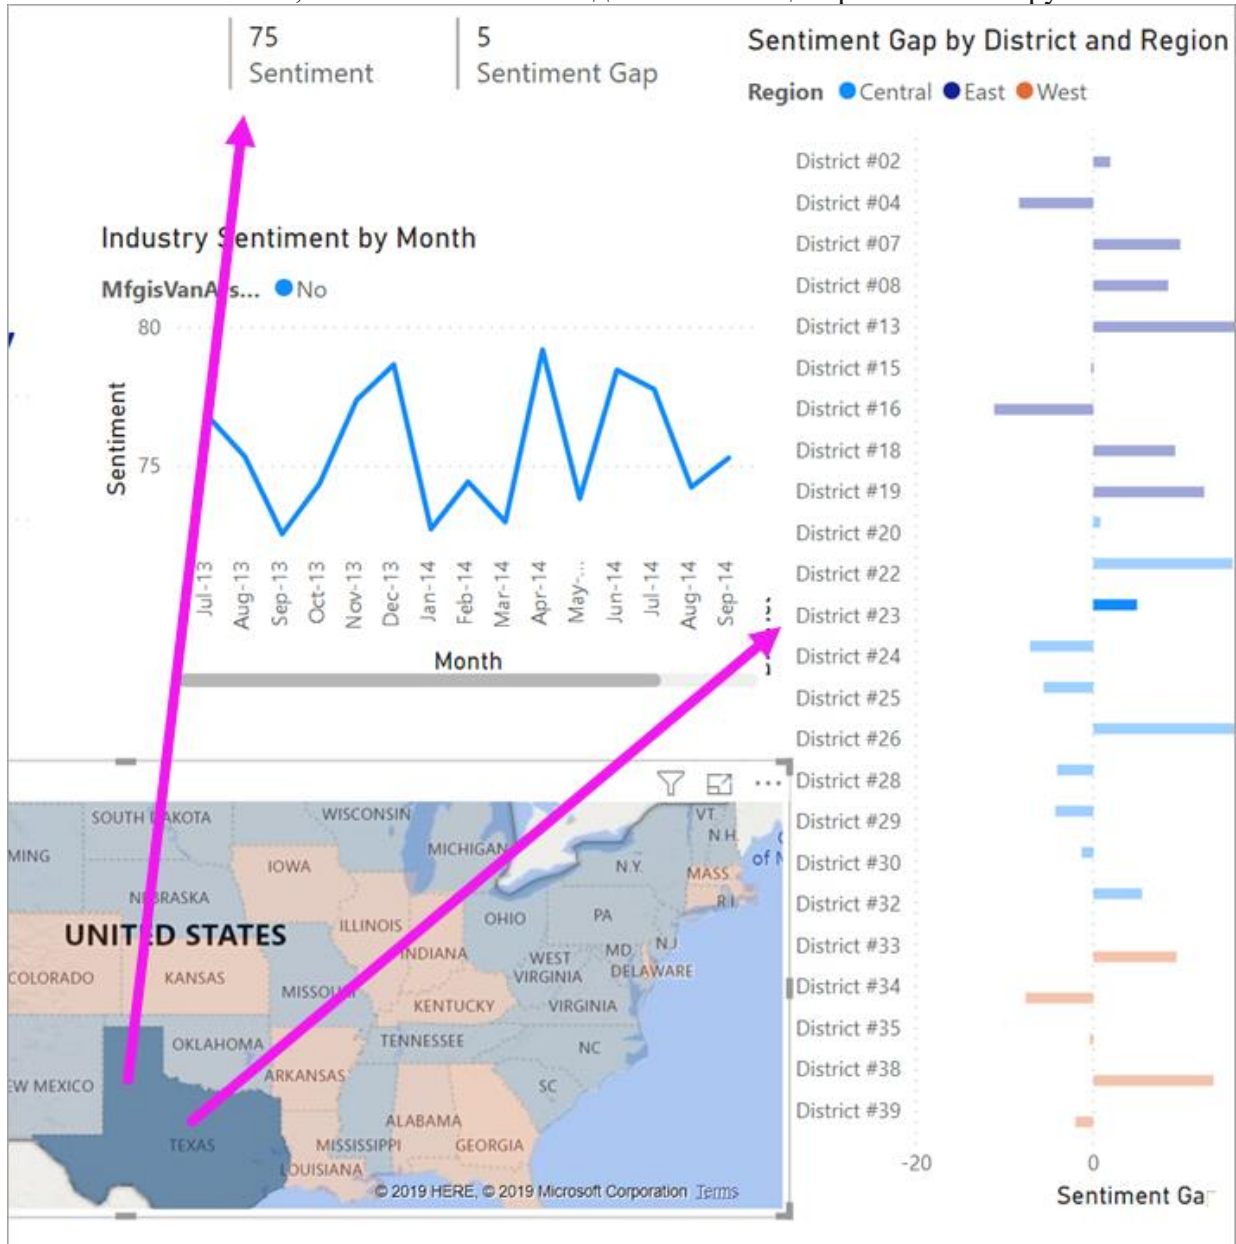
75
Sentiment

5
Sentiment Gap

Sentiment Gap by District and Region
Region Central East West

District #02
District #04
District #07
District #08
District #13
District #15
District #16
District #18
District #19
District #20
District #22
District #23
District #24
District #25
District #26
District #28
District #29
District #30
District #32
District #33
District #34
District #35
District #38
District #39

-20
0
Sentiment Ga

Industry Sentiment by Month
MfgisVanA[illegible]s... No

80
75
Sentiment

Jul-13
Aug-13
Sep-13
Oct-13
Nov-13
Dec-13
Jan-14
Feb-14
Mar-14
Apr-14
May-...
Jun-14
Jul-14
Aug-14
Sep-14

Month

SOUTH DAKOTA
WISCONSIN
MING
MICHIGAN
IOWA
VT
N.H.
N.Y.
MASS
of
R.I.
NEBRASKA
PA
OHIO
ILLINOIS
UNITED STATES
INDIANA
MD
N.J.
WEST VIRGINIA
DELAWARE
COLORADO
KANSAS
MISSOURI
KENTUCKY
VIRGINIA
OKLAHOMA
TENNESSEE
NC
EW MEXICO
ARKANSAS
SC
ALABAMA
TEXAS
MISSISSIPPI
GEORGIA
LOUISIANA
© 2019 HERE, © 2019 Microsoft Corporation Terms